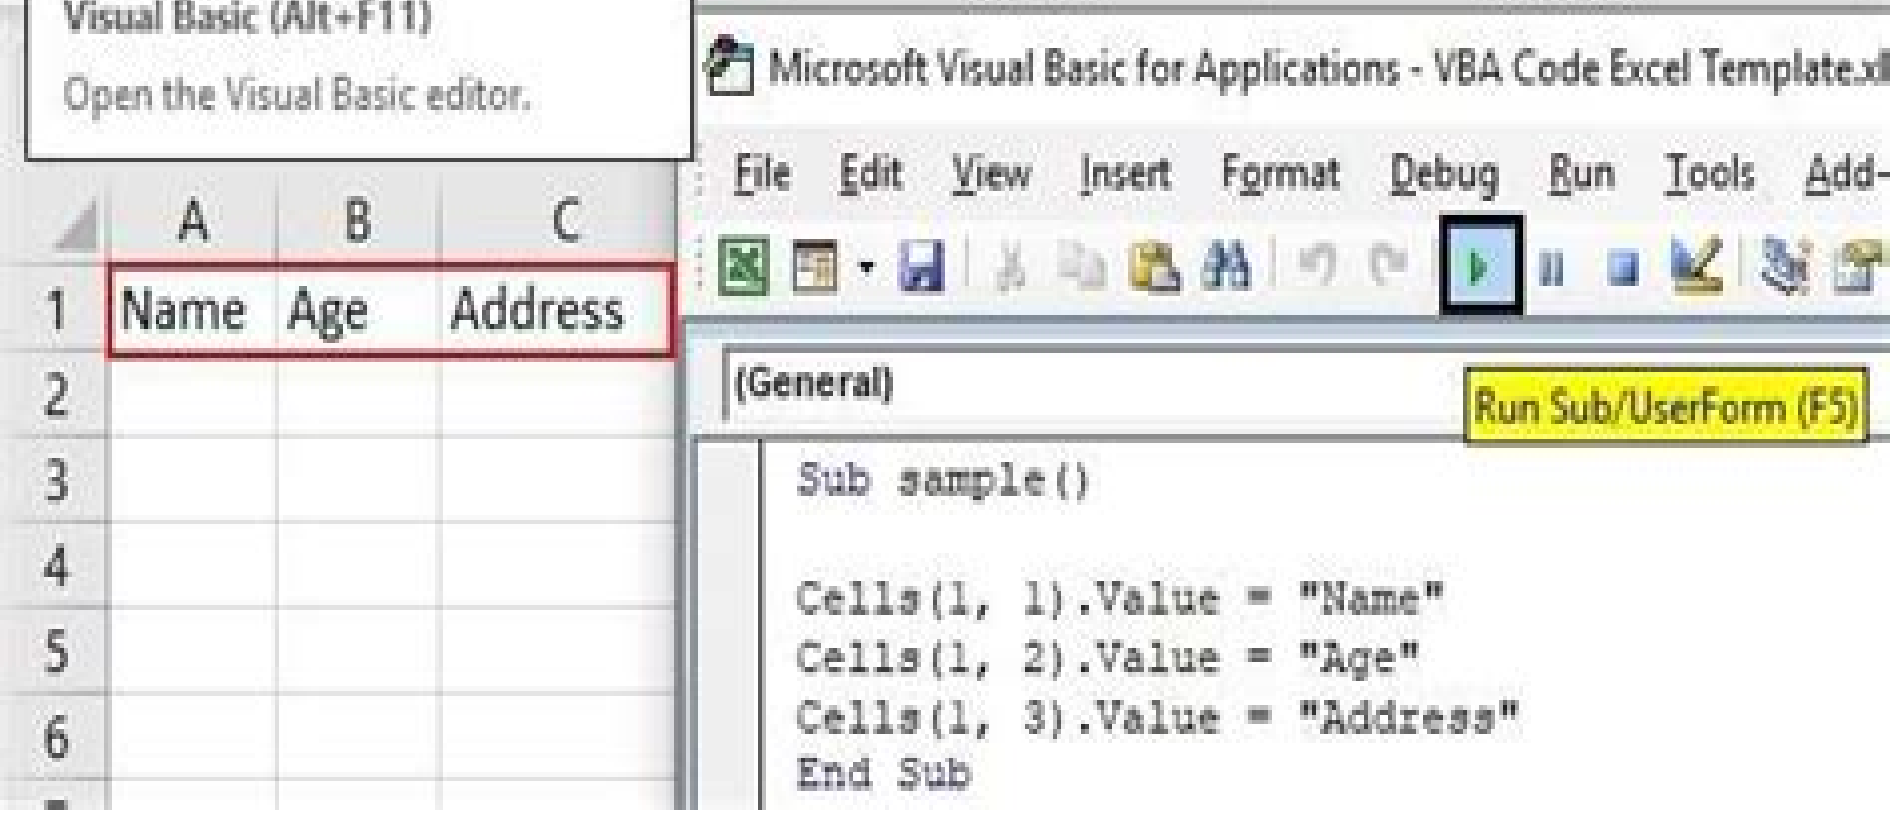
Visual Basic (Alt+F11)

Open the Visual Basic editor.

| | A | B | C |
|---|---|---|---|
| 1 | Name | Age | Address |
| 2 | | | |
| 3 | | | |
| 4 | | | |
| 5 | | | |
| 6 | | | |

Microsoft Visual Basic for Applications - VBA Code Excel Template.xl

File Edit View Insert Format Debug Run Tools Add-

(General)

Run Sub/UserForm (F5)

Sub sample()

Cells(1, 1).Value = "Name"
Cells(1, 2).Value = "Age"
Cells(1, 3).Value = "Address"
End Sub